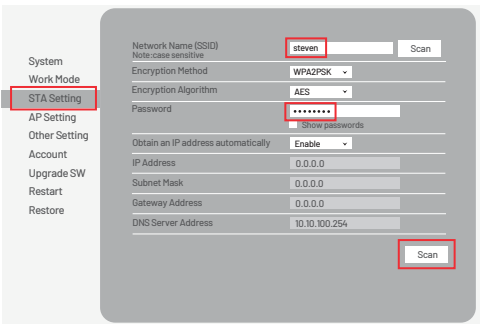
System
Work Mode
STA Setting
AP Setting
Other Setting
Account
Upgrade SW
Restart
Restore

| | |
|---|---|
| Network Name (SSID) Note:case sensitive | steven Scan |
| Encryption Method | WPA2PSK |
| Encryption Algorithm | AES |
| Password | •••••••• Show passwords |
| Obtain an IP address automatically | Enable |
| IP Address | 0.0.0.0 |
| Subnet Mask | 0.0.0.0 |
| Gateway Address | 0.0.0.0 |
| DNS Server Address | 10.10.100.254 |

Scan